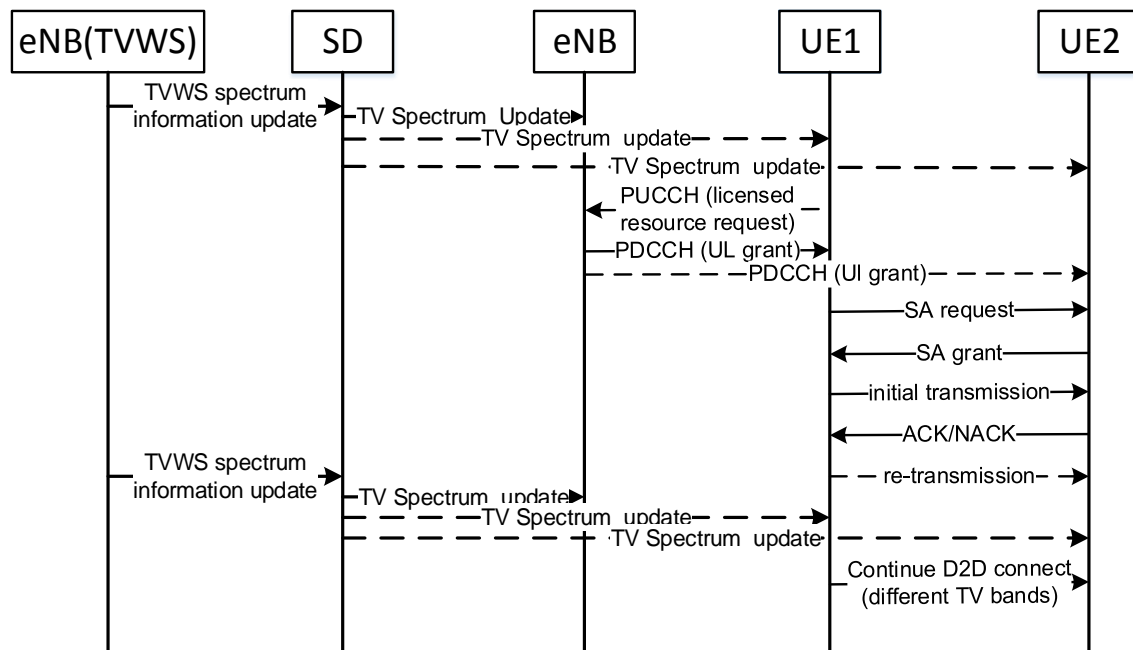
eNB(TVWS)

SD

eNB

UE1

UE2

TVWS spectrum information update

TV Spectrum Update

TV Spectrum update

TV Spectrum update

PUCCH (licensed resource request)

PDCCH (UL grant)

PDCCH (Ul grant)

SA request

SA grant

initial transmission

ACK/NACK

TVWS spectrum information update

re-transmission

TV Spectrum update

TV Spectrum update

TV Spectrum update

Continue D2D connect (different TV bands)